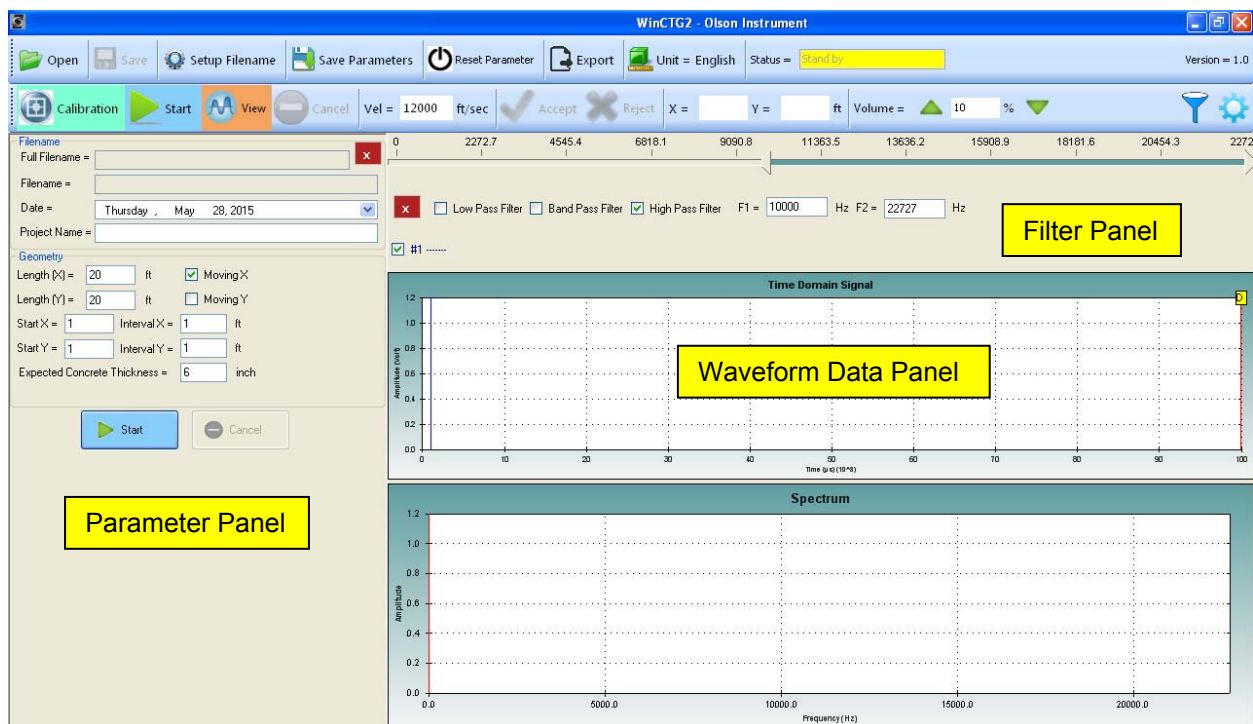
WinCTG2 - Olson Instrument

Open Save Setup Filename Save Parameters Reset Parameter Export Unit = English Status = Stand by Version = 1.0

Calibration Start View Cancel Vel = 12000 ft/sec Accept Reject X = Y = ft Volume = 10 %

Filename
Full Filename =
Filename =
Date = Thursday , May 28, 2015
Project Name =
Geometry
Length (X) = 20 ft Moving X
Length (Y) = 20 ft Moving Y
Start X = 1 Interval X = 1 ft
Start Y = 1 Interval Y = 1 ft
Expected Concrete Thickness = 6 inch

Start Cancel

Parameter Panel

0 2272.7 4545.4 6818.1 9090.8 11363.5 13636.2 15908.9 18181.6 20454.3 2272

x Low Pass Filter Band Pass Filter High Pass Filter F1 = 10000 Hz F2 = 22727 Hz

Filter Panel

#1 -------

Time Domain Signal
1.2 1.0 0.8 0.6 0.4 0.2 0.0
Amplitude (volt)
0 10 20 30 40 50 60 70 80 90 100
Time (µs) (10^3)
D

Waveform Data Panel

Spectrum
1.2 1.0 0.8 0.6 0.4 0.2 0.0
Amplitude
0.0 5000.0 10000.0 15000.0 20000.0
Frequency (Hz)